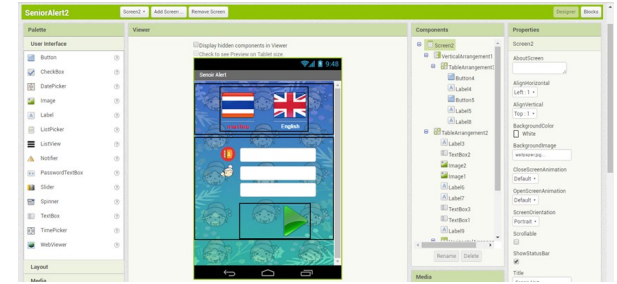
SenoirAlert2 Screen2 ▾ Add Screen... Remove Screen Designer Blocks

Palette

User Interface

Button

CheckBox

DatePicker

Image

Label

ListPicker

ListView

Notifier

PasswordTextBox

Slider

Spinner

TextBox

TimePicker

WebViewer

Layout

Media

Viewer

Display hidden components in Viewer

Check to see Preview on Tablet size.

9:48

Senior Alert

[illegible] English

Components

Screen2

VerticalArrangement1

TableArrangement2

Button4

Label4

Button5

Label5

Label6

TableArrangement2

Label3

TextBox2

Image2

Image1

Label6

Label7

TextBox3

TextBox1

Label9

Rename Delete

Media

Properties

Screen2

AboutScreen

AlignHorizontal

Left : 1 ▾

AlignVertical

Top : 1 ▾

BackgroundColor

White

BackgroundImage

webpage.jpg...

CloseScreenAnimation

Default ▾

OpenScreenAnimation

Default ▾

ScreenOrientation

Portrait ▾

Scrollable

ShowStatusBar

Title